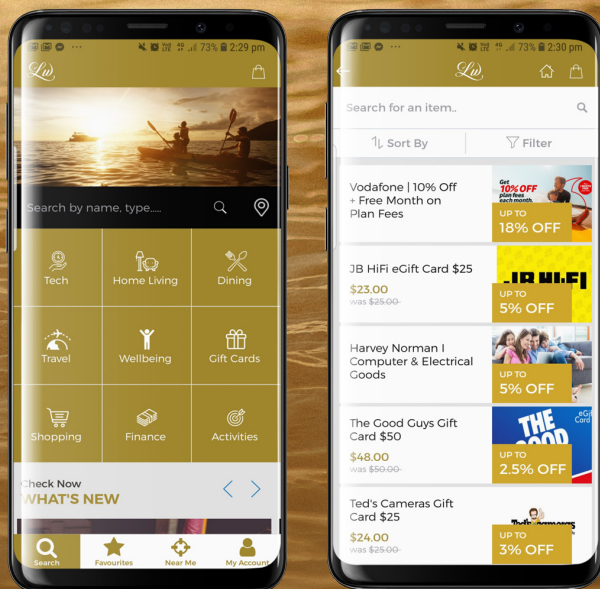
73% 2:29 pm

Lw

Search by name, type.....

Tech
Home Living
Dining
Travel
Wellbeing
Gift Cards
Shopping
Finance
Activities

Check Now
WHAT'S NEW

Search
Favourites
Near Me
My Account

73% 2:30 pm

Lw

Search for an item..

Sort By
Filter

Vodafone | 10% Off + Free Month on Plan Fees
Get 10% OFF plan fees each month.
UP TO
18% OFF

JB HiFi eGift Card $25
$23.00
was $25.00
JB HI FI
UP TO
5% OFF

Harvey Norman | Computer & Electrical Goods
UP TO
5% OFF

The Good Guys Gift Card $50
$48.00
was $50.00
THE GOOD
eGift Card
UP TO
2.5% OFF

Ted's Cameras Gift Card $25
$24.00
was $25.00
Ted's Cameras
UP TO
3% OFF